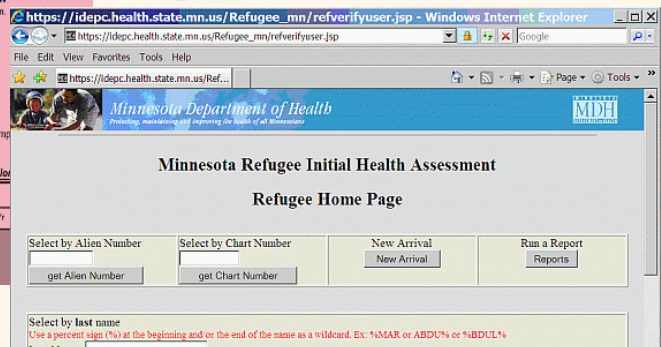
https://idepc.health.state.mn.us/Refugee_mn/refverifyuser.jsp - Windows Internet Explorer

https://idepc.health.state.mn.us/Refugee_mn/refverifyuser.jsp

Google

File Edit View Favorites Tools Help

https://idepc.health.state.mn.us/Ref...

Page Tools

Minnesota Department of Health

Protecting, maintaining and improving the health of all Minnesotans

MDH

Minnesota Refugee Initial Health Assessment

Refugee Home Page

| Select by Alien Number | Select by Chart Number | New Arrival | Run a Report |
|---|---|---|---|
| get Alien Number | get Chart Number | New Arrival | Reports |

Select by last name

Use a percent sign (%) at the beginning and/or the end of the name as a wildcard. Ex: %MAR or ABDU% or %BDUL%

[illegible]